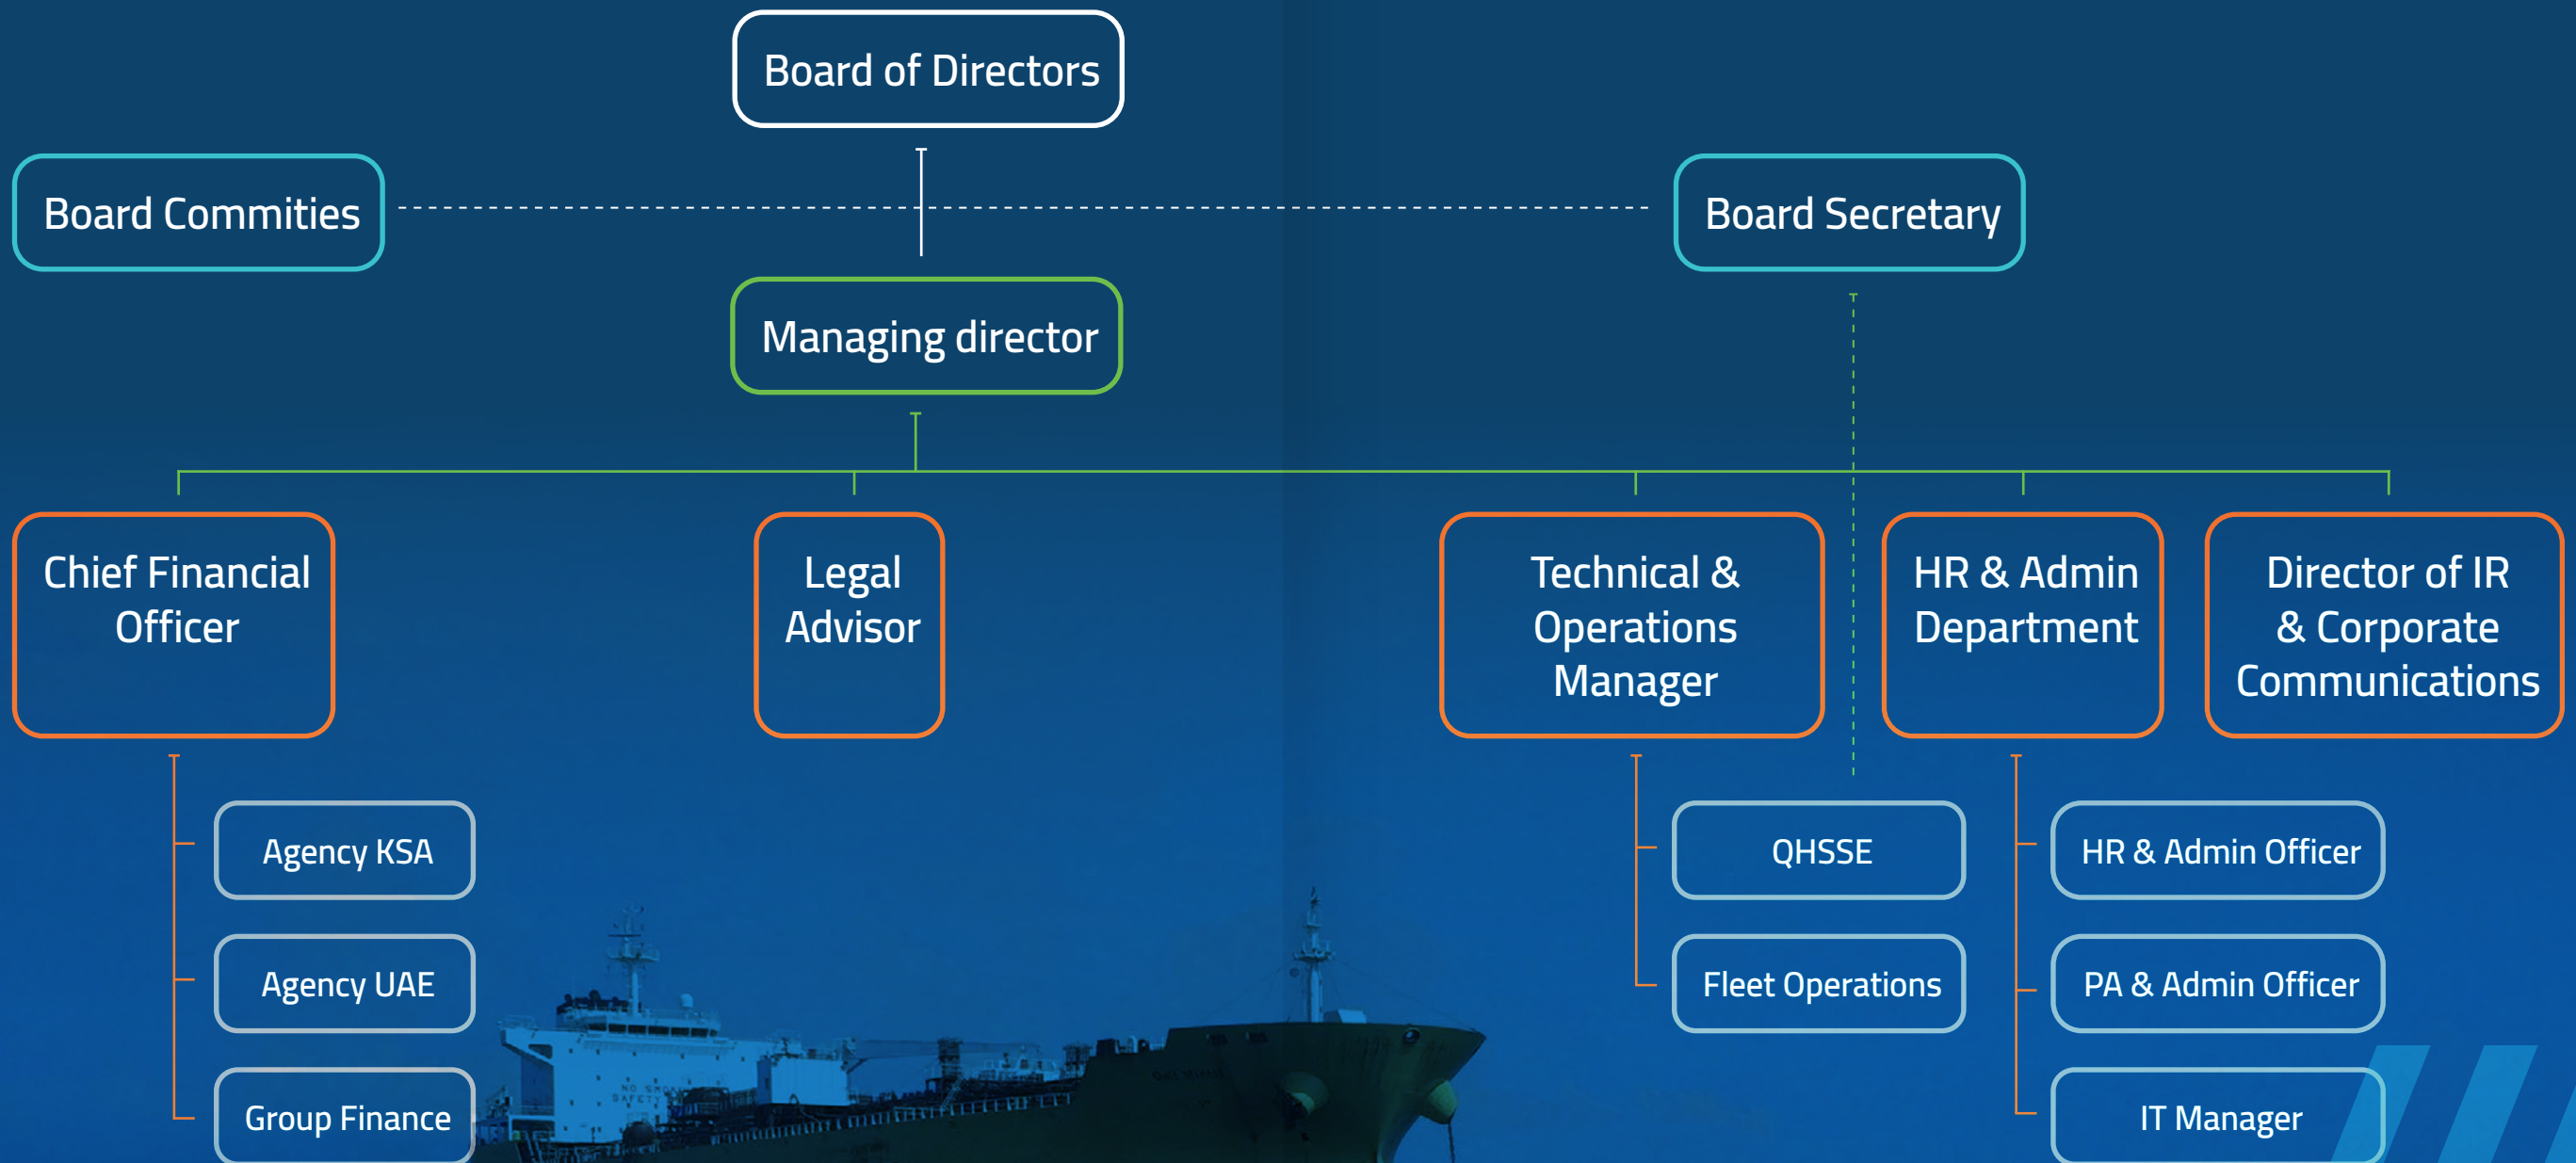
Board of Directors

Board Commities

Board Secretary

Managing director

Chief Financial Officer

Legal Advisor

Technical & Operations Manager

HR & Admin Department

Director of IR & Corporate Communications

Agency KSA

Agency UAE

Group Finance

QHSSE

Fleet Operations

HR & Admin Officer

PA & Admin Officer

IT Manager